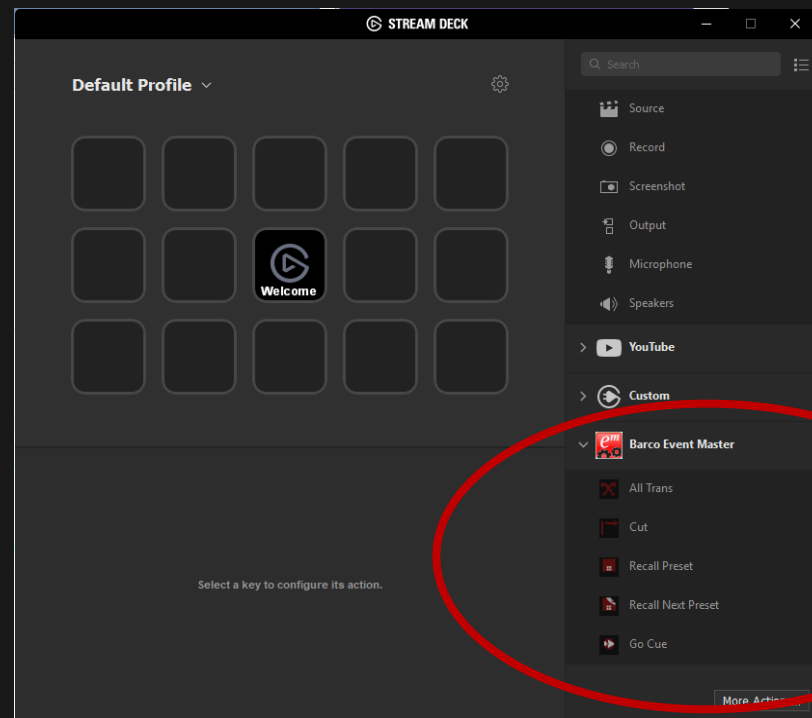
STREAM DECK

Default Profile

Welcome

Select a key to configure its action.

Search

Source

Record

Screenshot

Output

Microphone

Speakers

YouTube

Custom

Barco Event Master

All Trans

Cut

Recall Preset

Recall Next Preset

Go Cue

More Acti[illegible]